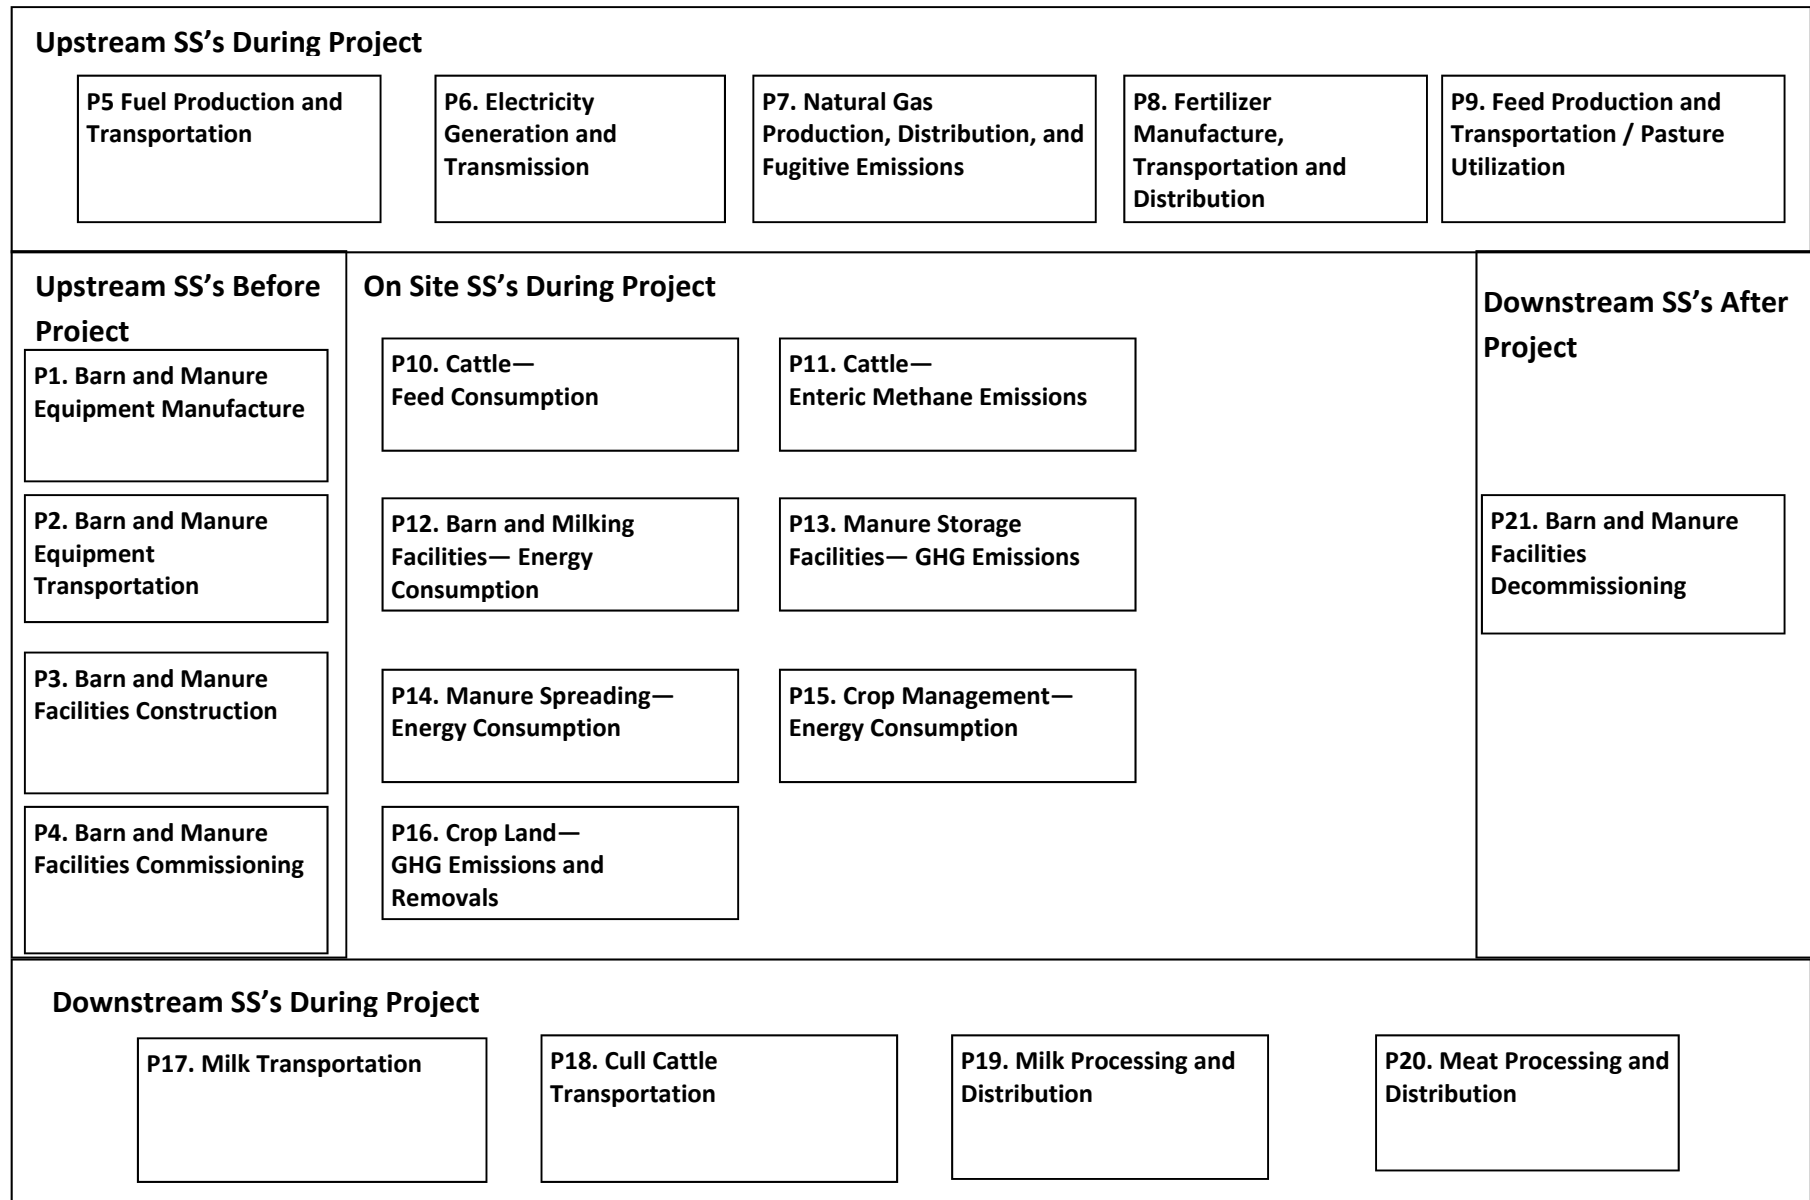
Upstream SS's During Project

P5 Fuel Production and Transportation

P6. Electricity Generation and Transmission

P7. Natural Gas Production, Distribution, and Fugitive Emissions

P8. Fertilizer Manufacture, Transportation and Distribution

P9. Feed Production and Transportation / Pasture Utilization

Upstream SS's Before Project

P1. Barn and Manure Equipment Manufacture

P2. Barn and Manure Equipment Transportation

P3. Barn and Manure Facilities Construction

P4. Barn and Manure Facilities Commissioning

On Site SS's During Project

P10. Cattle— Feed Consumption

P11. Cattle— Enteric Methane Emissions

P12. Barn and Milking Facilities— Energy Consumption

P13. Manure Storage Facilities— GHG Emissions

P14. Manure Spreading— Energy Consumption

P15. Crop Management— Energy Consumption

P16. Crop Land— GHG Emissions and Removals

Downstream SS's After Project

P21. Barn and Manure Facilities Decommissioning

Downstream SS's During Project

P17. Milk Transportation

P18. Cull Cattle Transportation

P19. Milk Processing and Distribution

P20. Meat Processing and Distribution